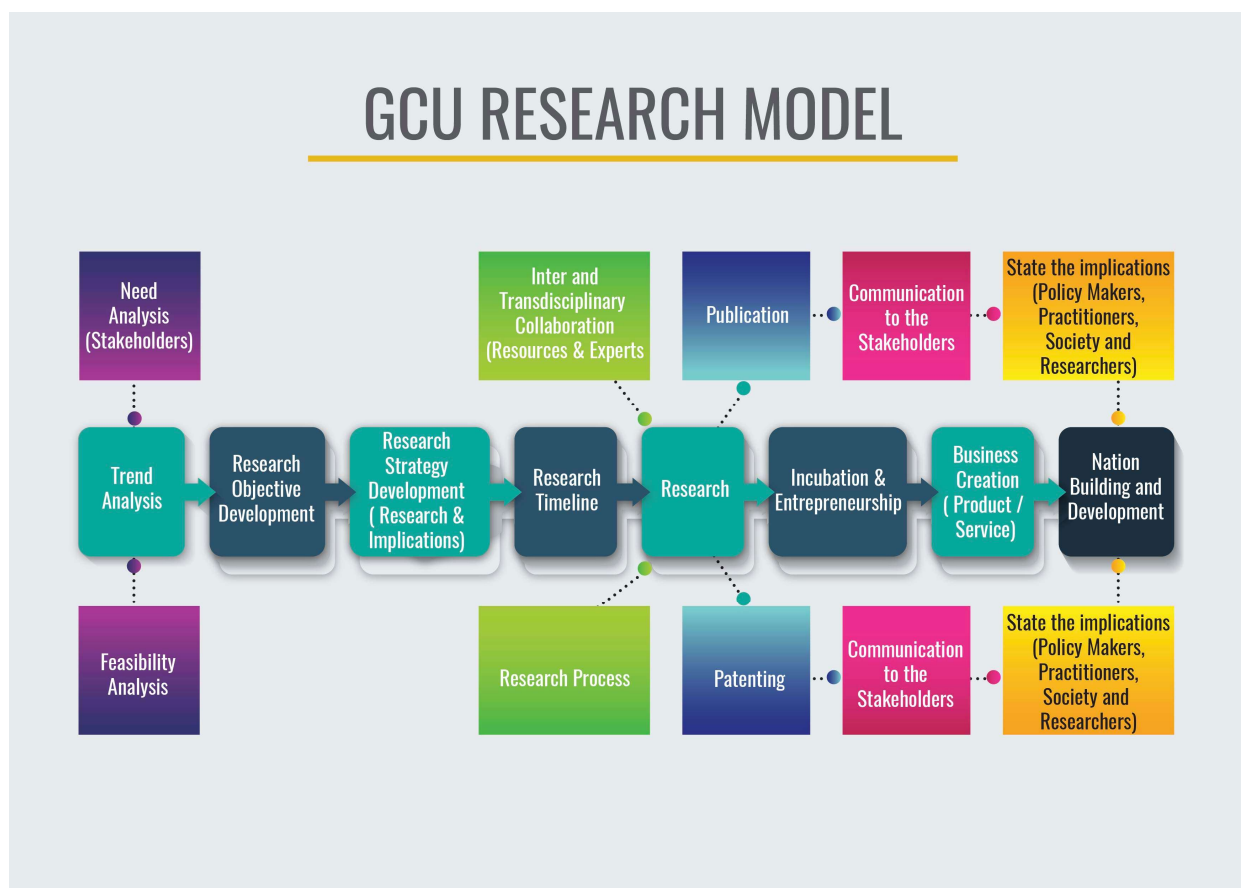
GCU RESEARCH MODEL

Need Analysis (Stakeholders)

Inter and Transdisciplinary Collaboration (Resources & Experts

Publication

Communication to the Stakeholders

State the implications (Policy Makers, Practitioners, Society and Researchers)

Trend Analysis

Research Objective Development

Research Strategy Development ( Research & Implications)

Research Timeline

Research

Incubation & Entrepreneurship

Business Creation ( Product / Service)

Nation Building and Development

Feasibility Analysis

Research Process

Patenting

Communication to the Stakeholders

State the implications (Policy Makers, Practitioners, Society and Researchers)